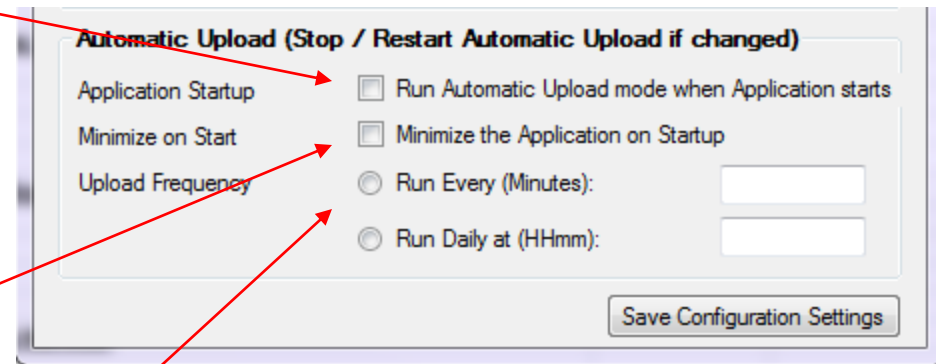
Automatic Upload (Stop / Restart Automatic Upload if changed)

Application Startup

Run Automatic Upload mode when Application starts

Minimize on Start

Minimize the Application on Startup

Upload Frequency

Run Every (Minutes):

Run Daily at (HHmm):

Save Configuration Settings